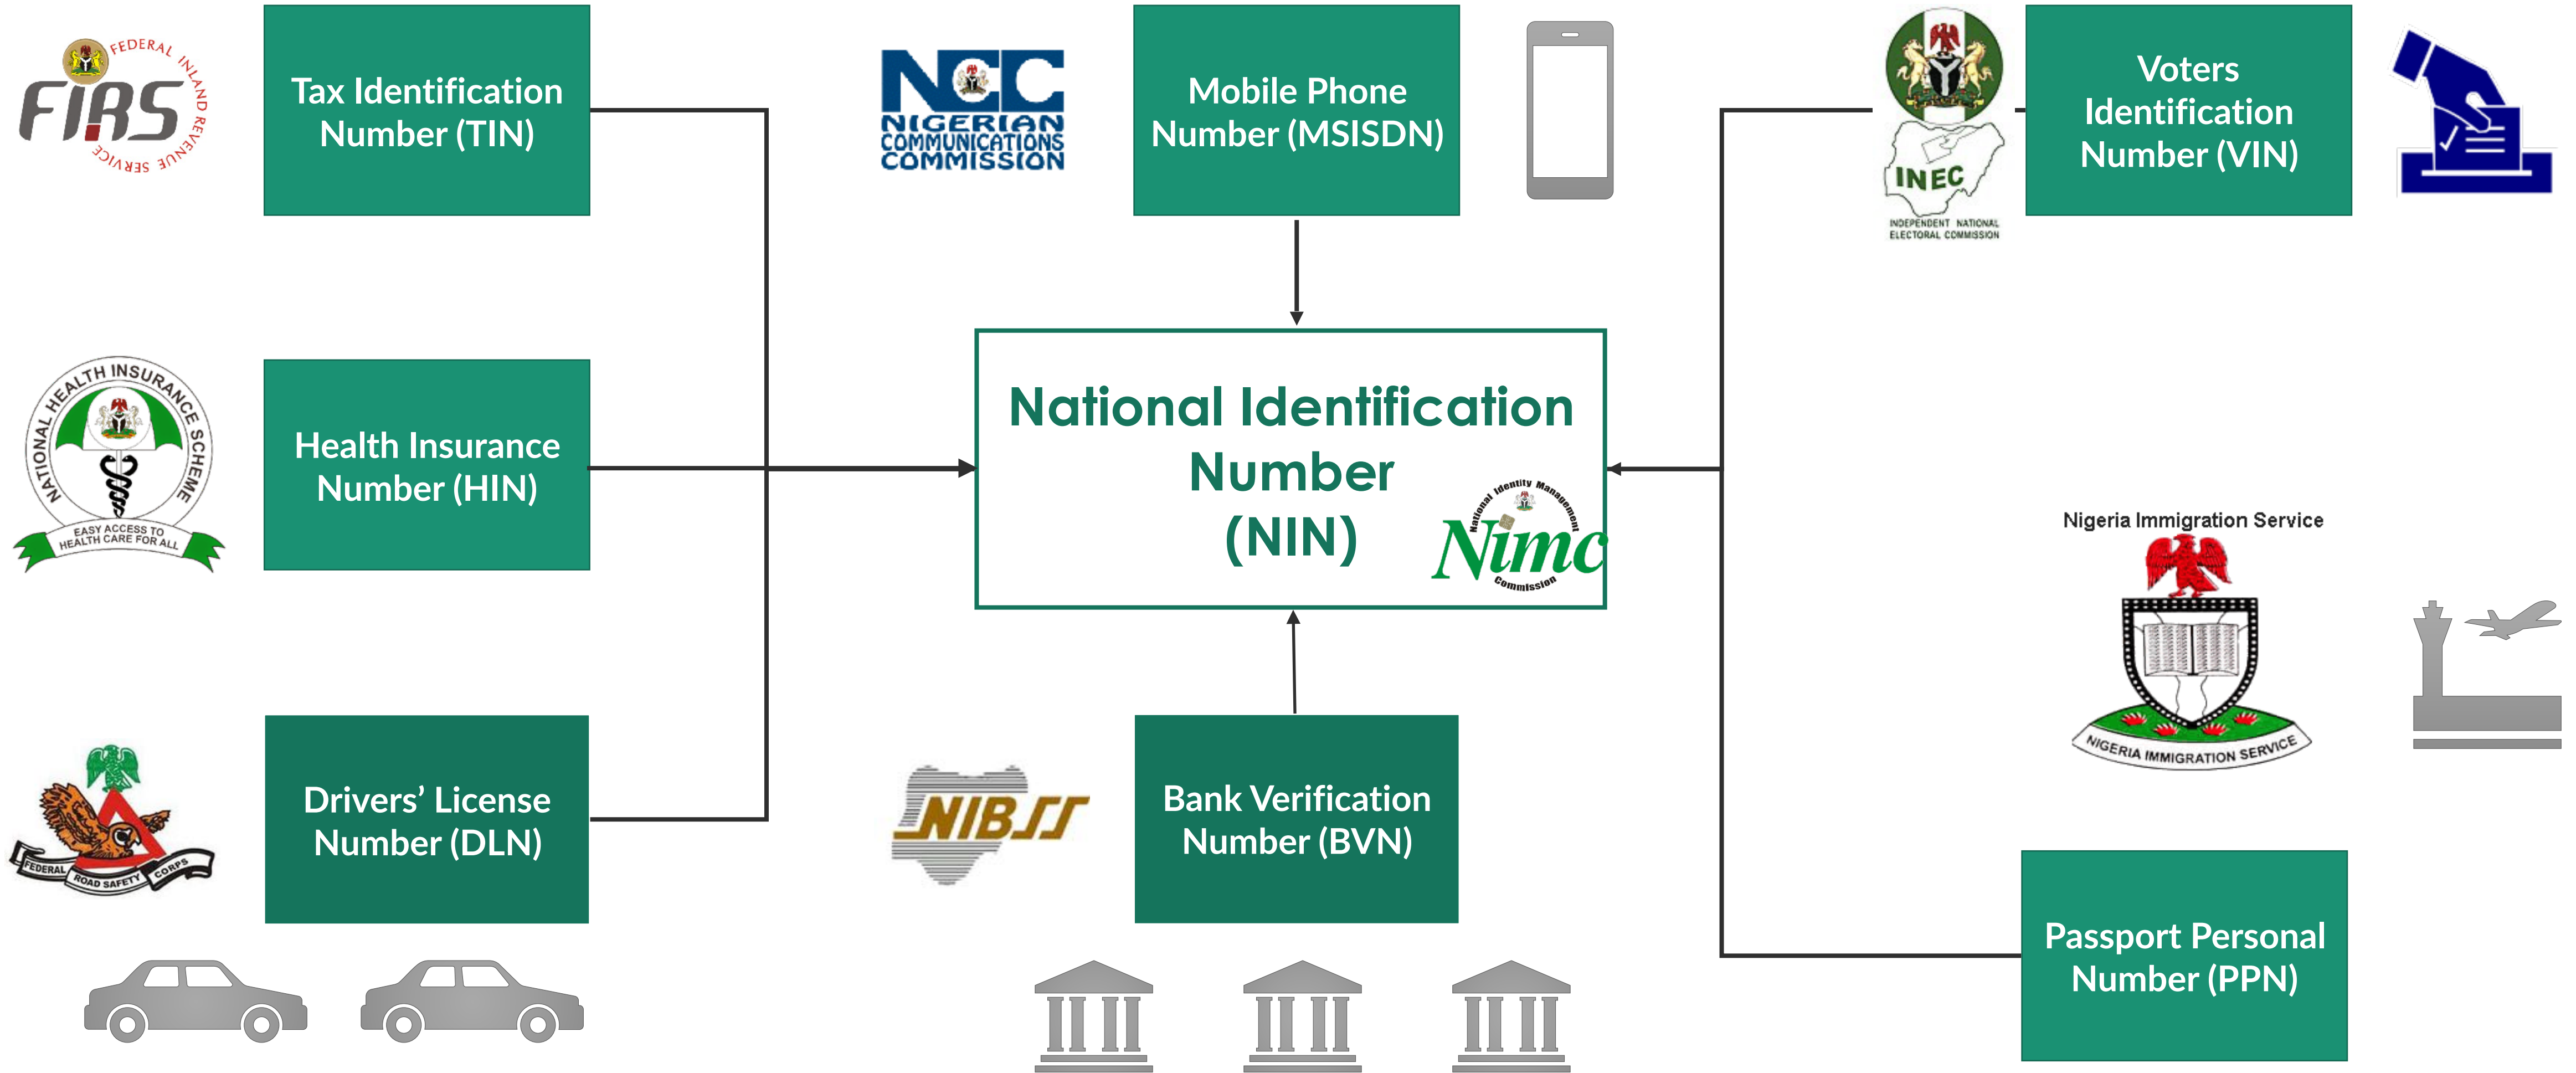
FEDERAL INLAND REVENUE SERVICE
FIRS

Tax Identification Number (TIN)

NCC
NIGERIAN COMMUNICATIONS COMMISSION

Mobile Phone Number (MSISDN)

INEC
INDEPENDENT NATIONAL ELECTORAL COMMISSION

Voters Identification Number (VIN)

NATIONAL HEALTH INSURANCE SCHEME
EASY ACCESS TO HEALTH CARE FOR ALL

Health Insurance Number (HIN)

National Identification Number (NIN)

National Identity Management Commission
Nimc

Nigeria Immigration Service
NIGERIA IMMIGRATION SERVICE

FEDERAL ROAD SAFETY CORPS

Drivers' License Number (DLN)

NIBSS

Bank Verification Number (BVN)

Passport Personal Number (PPN)